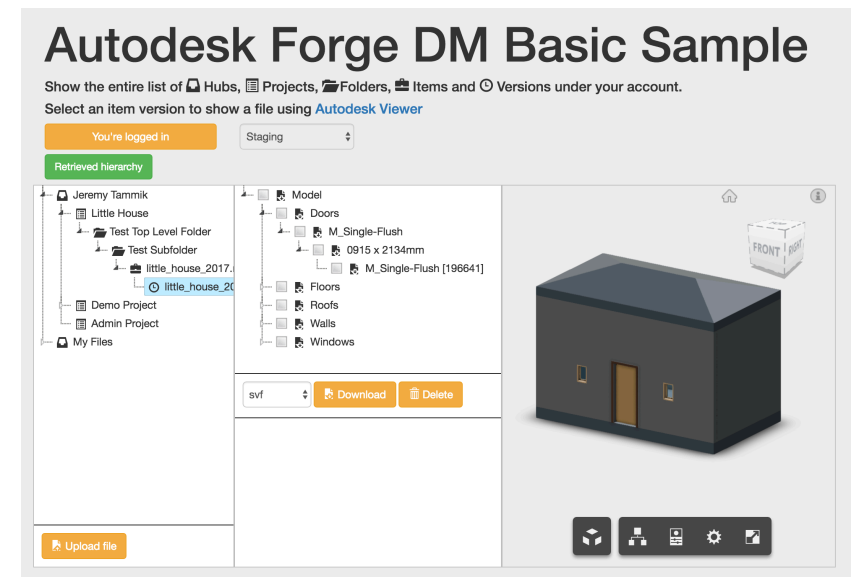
Autodesk Forge DM Basic Sample

Show the entire list of Hubs, Projects, Folders, Items and Versions under your account.

Select an item version to show a file using Autodesk Viewer

You're logged in

Staging

Retrieved hierarchy

Jeremy Tammik
Little House
Test Top Level Folder
Test Subfolder
little_house_2017.
little_house_20
Demo Project
Admin Project
My Files

Model
Doors
M_Single-Flush
0915 x 2134mm
M_Single-Flush [196641]
Floors
Roofs
Walls
Windows

svf
Download
Delete

FRONT RIGHT

Upload file